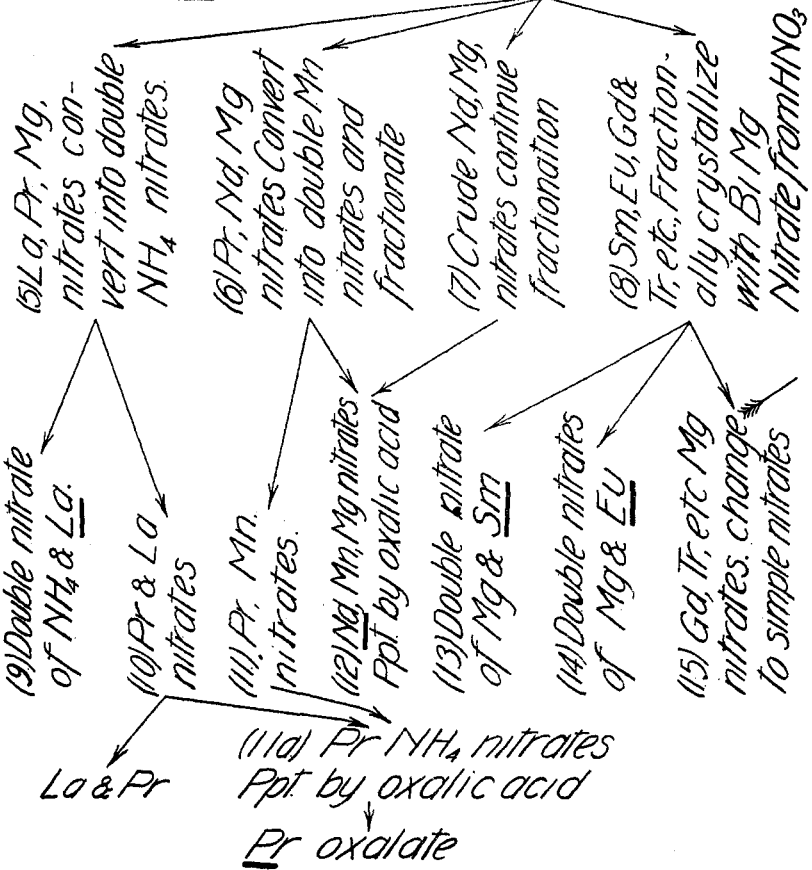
(5) La, Pr, Mg, nitrates convert into double $NH_4$ nitrates.

(6) Pr, Nd, Mg nitrates Convert into double Mn nitrates and fractionate

(7) Crude Nd, Mg, nitrates continue fractionation

(8) Sm, Eu, Gd & Tr, etc, Fractionally crystallize with Bi Mg Nitrate from $HNO_3$

(9) Double nitrate of $NH_4$ & La.

(10) Pr & La nitrates

(11) Pr, Mn. nitrates.

(12) Nd, Mn, Mg nitrates Ppt. by oxalic acid

(13) Double nitrate of Mg & Sm

(14) Double nitrates of Mg & Eu

(15) Gd, Tr, etc Mg nitrates. change to simple nitrates

La & Pr

(11a) Pr $NH_4$ nitrates Ppt. by oxalic acid

Pr oxalate